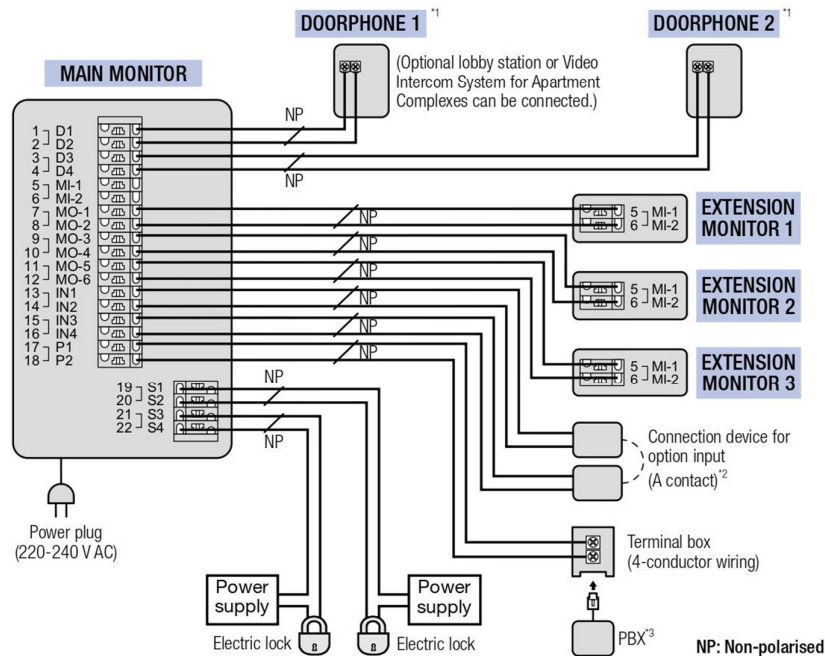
DOORPHONE 1 *1

DOORPHONE 2 *1

(Optional lobby station or Video Intercom System for Apartment Complexes can be connected.)

MAIN MONITOR

1 D1
2 D2
3 D3
4 D4
5 MI-1
6 MI-2
7 MO-1
8 MO-2
9 MO-3
10 MO-4
11 MO-5
12 MO-6
13 IN1
14 IN2
15 IN3
16 IN4
17 P1
18 P2

19 S1
20 S2
21 S3
22 S4

NP

NP

NP

NP

NP

NP

NP

NP

NP

NP

5 MI-1
6 MI-2

EXTENSION MONITOR 1

5 MI-1
6 MI-2

EXTENSION MONITOR 2

5 MI-1
6 MI-2

EXTENSION MONITOR 3

Connection device for option input (A contact)*2

Terminal box (4-conductor wiring)

PBX*3

Power plug (220-240 V AC)

Power supply

Power supply

Electric lock

Electric lock

NP: Non-polarised